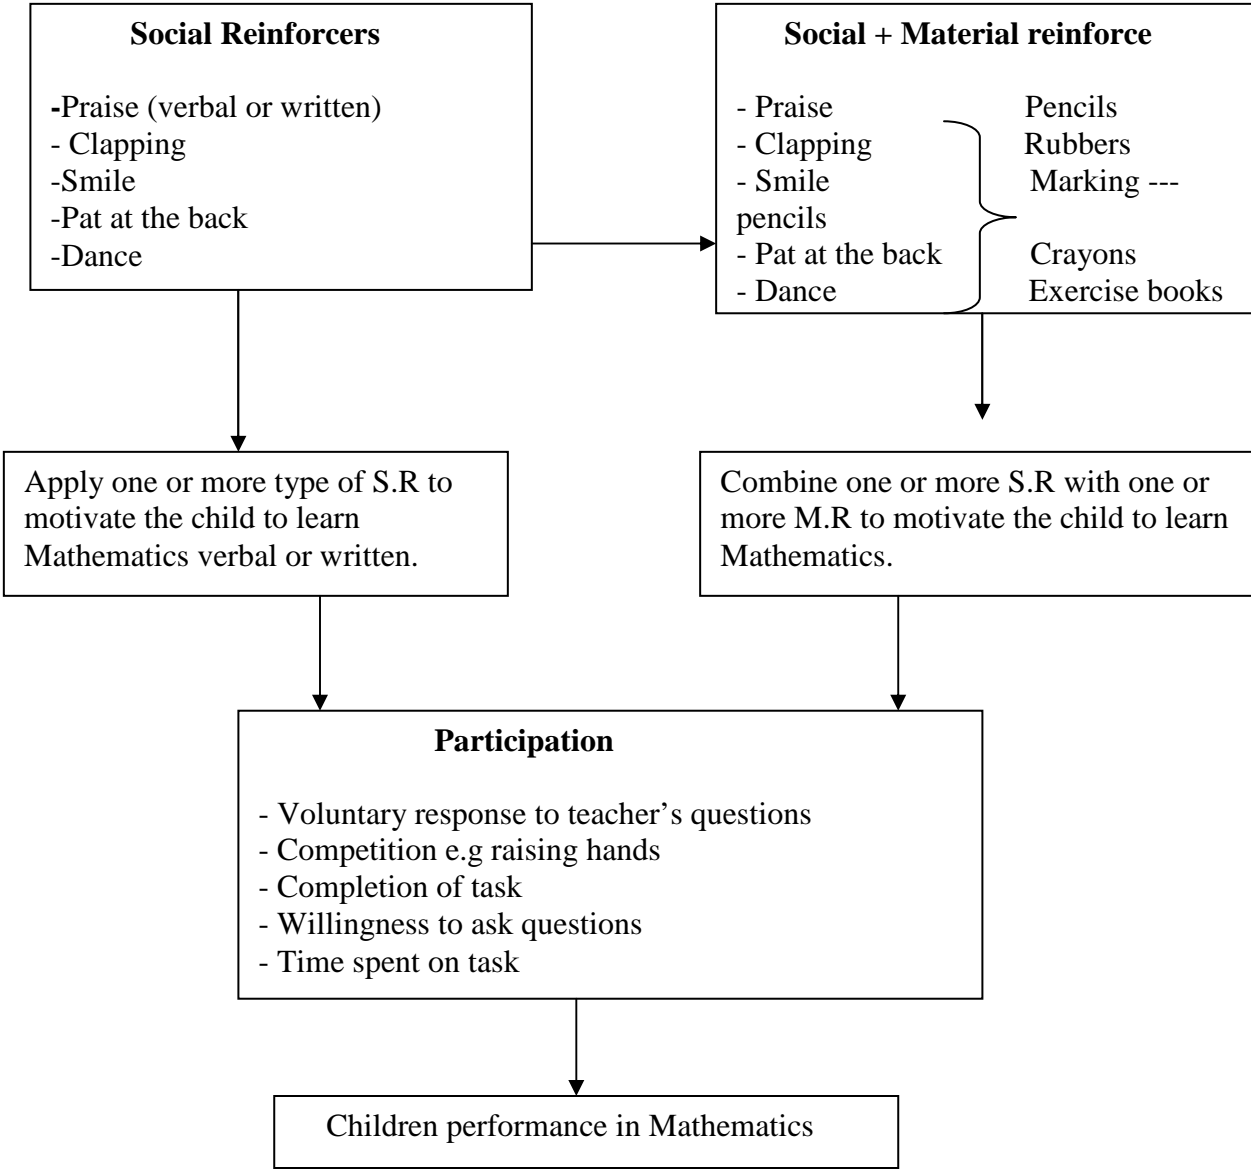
**Social Reinforcers**

-Praise (verbal or written)
- Clapping
-Smile
-Pat at the back
-Dance

**Social + Material reinforce**

- Praise
- Clapping
- Smile
pencils
- Pat at the back
- Dance

Pencils
Rubbers
Marking ---
Crayons
Exercise books

Apply one or more type of S.R to motivate the child to learn Mathematics verbal or written.

Combine one or more S.R with one or more M.R to motivate the child to learn Mathematics.

**Participation**

- Voluntary response to teacher's questions
- Competition e.g raising hands
- Completion of task
- Willingness to ask questions
- Time spent on task

Children performance in Mathematics